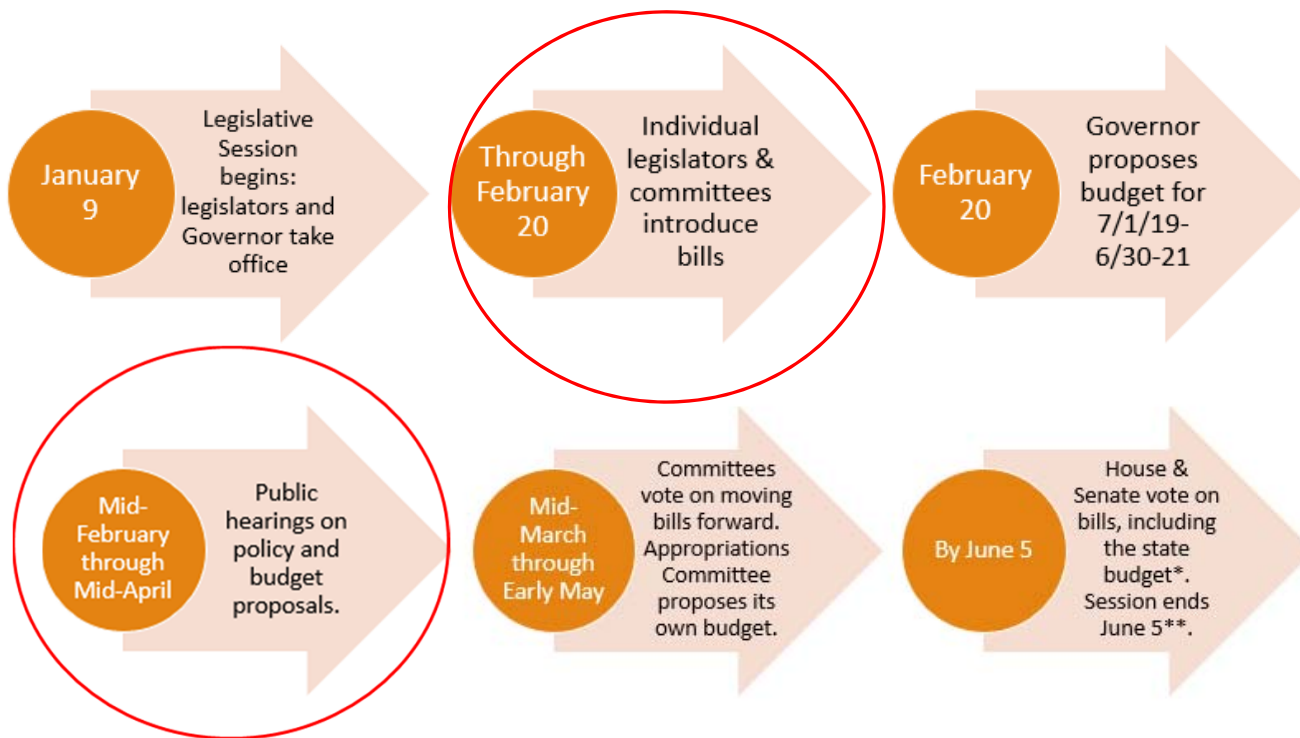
January 9

Legislative Session begins: legislators and Governor take office

Through February 20

Individual legislators & committees introduce bills

February 20

Governor proposes budget for 7/1/19-6/30-21

Mid-February through Mid-April

Public hearings on policy and budget proposals.

Mid-March through Early May

Committees vote on moving bills forward. Appropriations Committee proposes its own budget.

By June 5

House & Senate vote on bills, including the state budget*. Session ends June 5**.